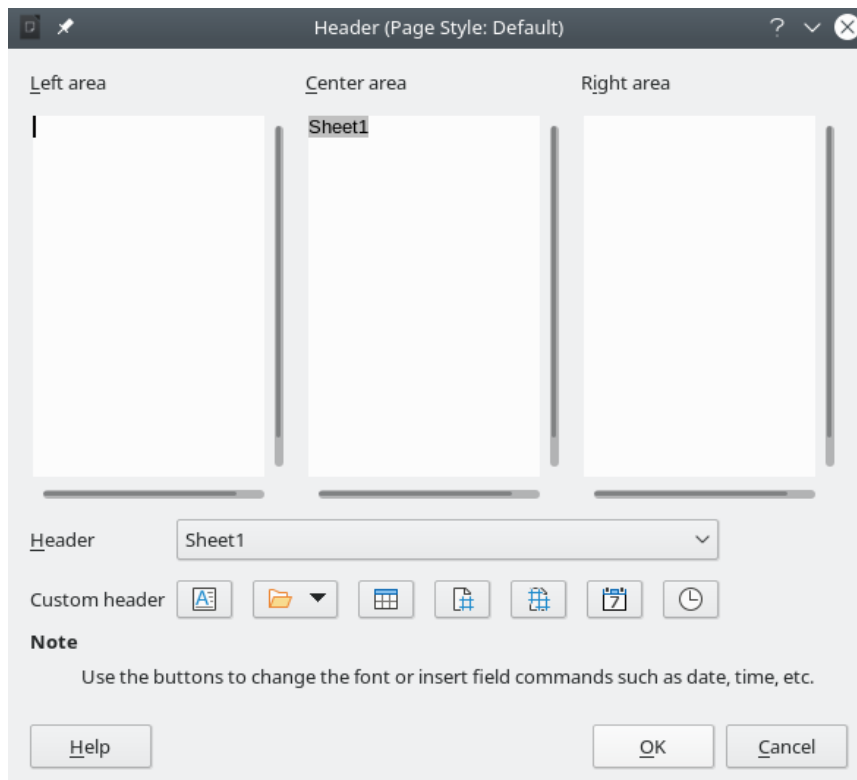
Header (Page Style: Default)

Left area

Center area

Sheet1

Right area

Header

Sheet1

Custom header

Note

Use the buttons to change the font or insert field commands such as date, time, etc.

Help

OK

Cancel